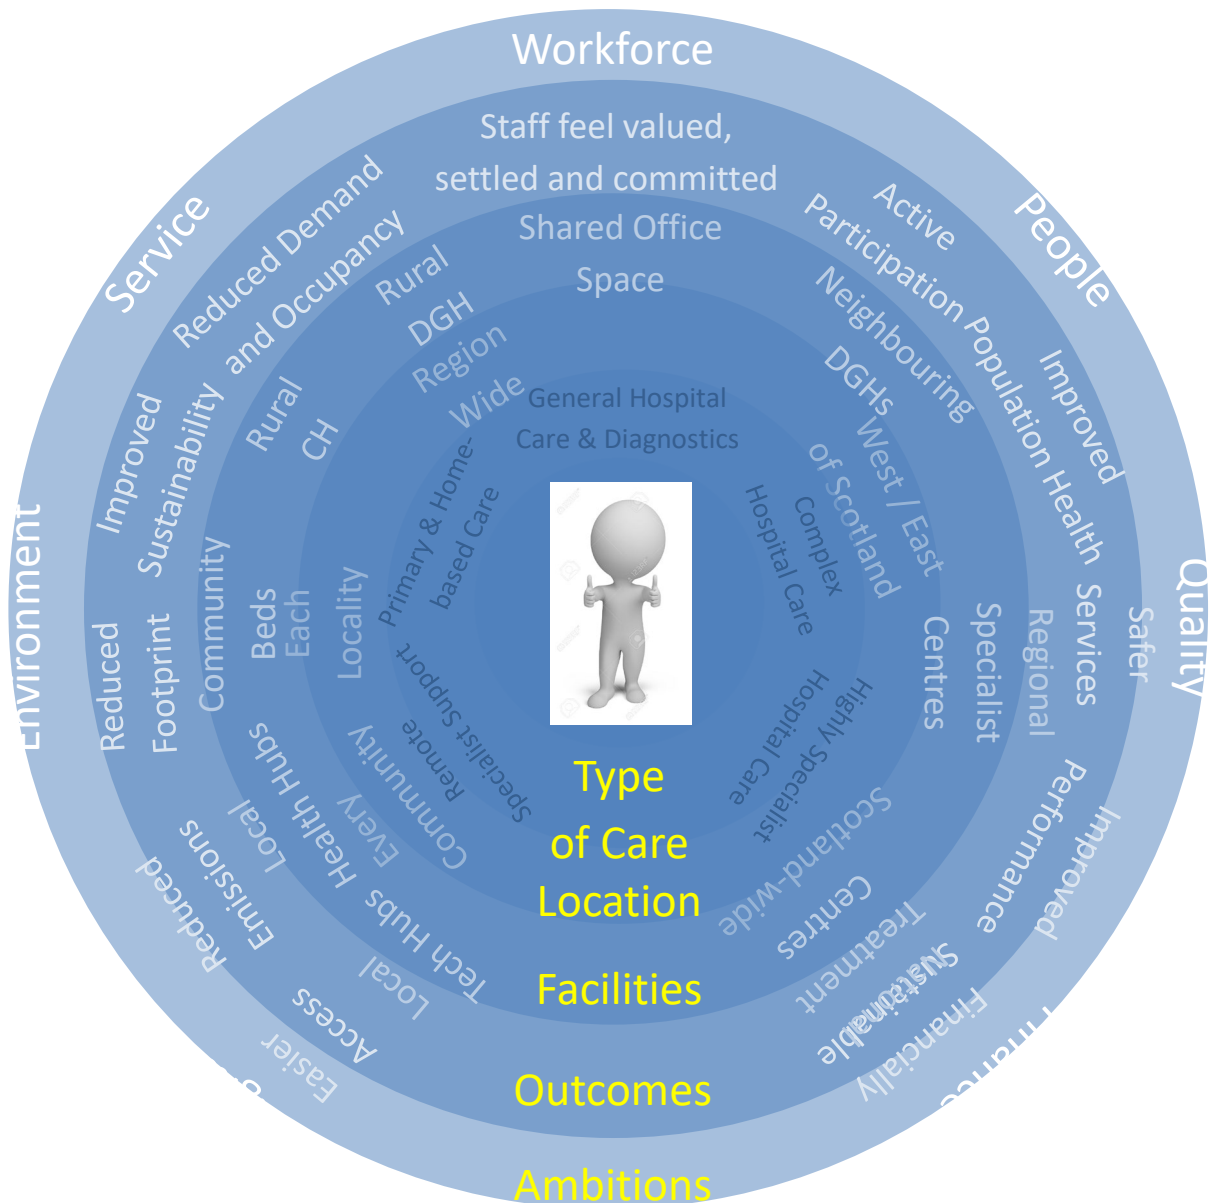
Workforce

Staff feel valued, settled and committed

Shared Office Space

Service

Reduced Demand and Occupancy

Rural DGH

Region Wide

General Hospital Care & Diagnostics

People

Active Participation

Neighbouring DGHs

Improved Population Health

West / East of Scotland

Complex Hospital Care

Primary & Home-based Care

Rural CH

Improved Sustainability

Environment

Reduced Footprint

Community Beds Each Locality

Quality

Safer Services

Regional Specialist Centres

Highly Specialist Hospital Care

Remote Specialist Support

Every Community

Local Health Hubs

Local Emissions

Reduced

Local Tech Hubs

Scotland-wide Centres

Treatment

Improved Performance

Financially Sustainable

Easier Access

Type of Care

Location

Facilities

Outcomes

Ambitions